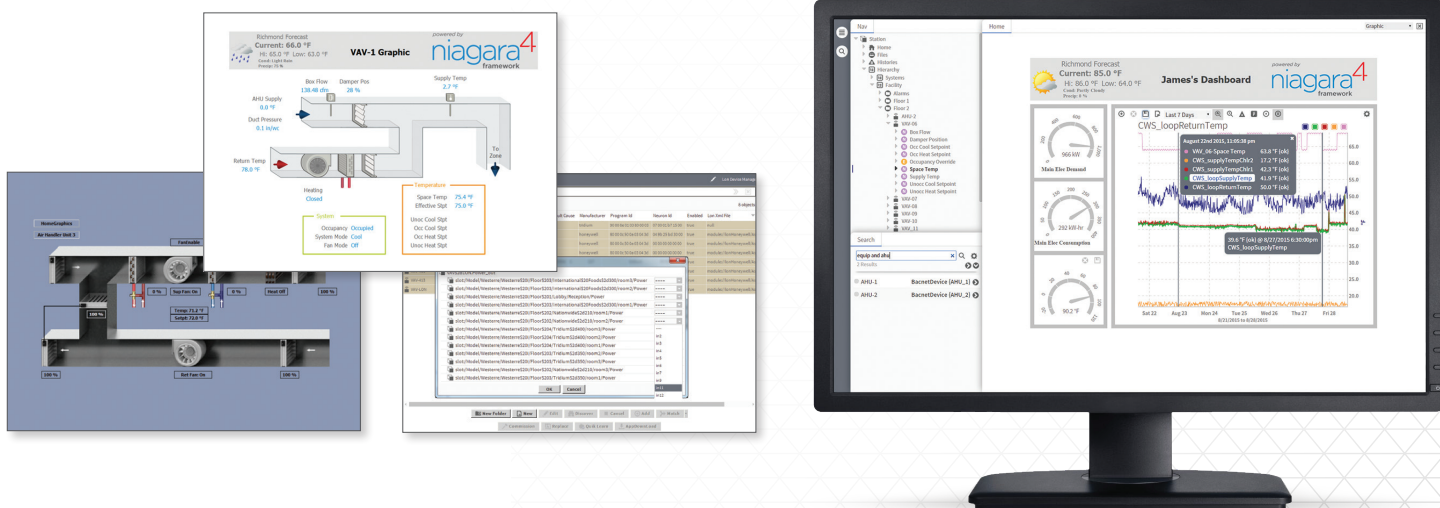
Richmond Forecast
Current: 66.0 °F
Hi: 65.0 °F Low: 63.0 °F
VAV-1 Graphic
powered by
niagara4
framework

Box Flow
138.48 cfm
Damper Pos
28 %
Supply Temp
2.7 °F
AHU Supply
0.0 °F
Duct Pressure
0.1 in/wc
Return Temp
78.0 °F
To Zone
Heating
Closed

System
Occupancy Occupied
System Mode Cool
Fan Mode Off

Temperature
Space Temp 75.4 °F
Effective Stpt 75.0 °F
Unoc Cool Stpt
Occ Cool Stpt
Occ Heat Stpt
Unoc Heat Stpt

HomeGraphics
Air Handler Unit 3
Fantouble
0 %
Sup Fan On
0 %
Heat Off
100 %
100 %
Temp 71.2 °F
Setpt 72.0 °F
100 %
Ret Fan On
100 %

Manufacturer
Program Id
Enabled
OK
Cancel
New Folder
New
Edit
Discover
Cancel
Add
Match
Commission
Replace
Quick Learn

Nav
Home
Graphic
Station
Home
Files
Histories
Hierarchy
Systems
Facility
Alarms
Floor 1
Floor 2
AHU-2
VAV-06
Box Flow
Damper Position
Occ Cool Setpoint
Occ Heat Setpoint
Occupancy Override
Space Temp
Supply Temp
Unocc Cool Setpoint
Unocc Heat Setpoint
VAV-07
VAV-08
VAV-09
VAV-10
VAV-11

Search
equip and ahu
2 Results
AHU-1 BacnetDevice [AHU_1]
AHU-2 BacnetDevice [AHU_2]

Richmond Forecast
Current: 85.0 °F
Hi: 86.0 °F Low: 64.0 °F
James's Dashboard
powered by
niagara4
framework

966 kW
Main Elec Demand
292 kW-hr
Main Elec Consumption
90.2 °F

Last 7 Days
CWS_loopReturnTemp
August 22nd 2015, 11:05:28 pm
VAV_06-Space Temp 63.6 °F (ok)
CWS_supplyTempChlr2 17.2 °F (ok)
CWS_supplyTempChlr1 42.3 °F (ok)
CWS_loopSupplyTemp 41.9 °F (ok)
CWS_loopReturnTemp 50.0 °F (ok)
39.6 °F (ok) @ 8/27/2015 6:30:00pm
CWS_loopSupplyTemp
65.0
60.0
55.0
50.0
45.0
40.0
35.0
30.0
25.0
20.0
Sat 22
Aug 23
Mon 24
Tue 25
Wed 26
Thu 27
Fri 28
8/21/2015 to 8/28/2015